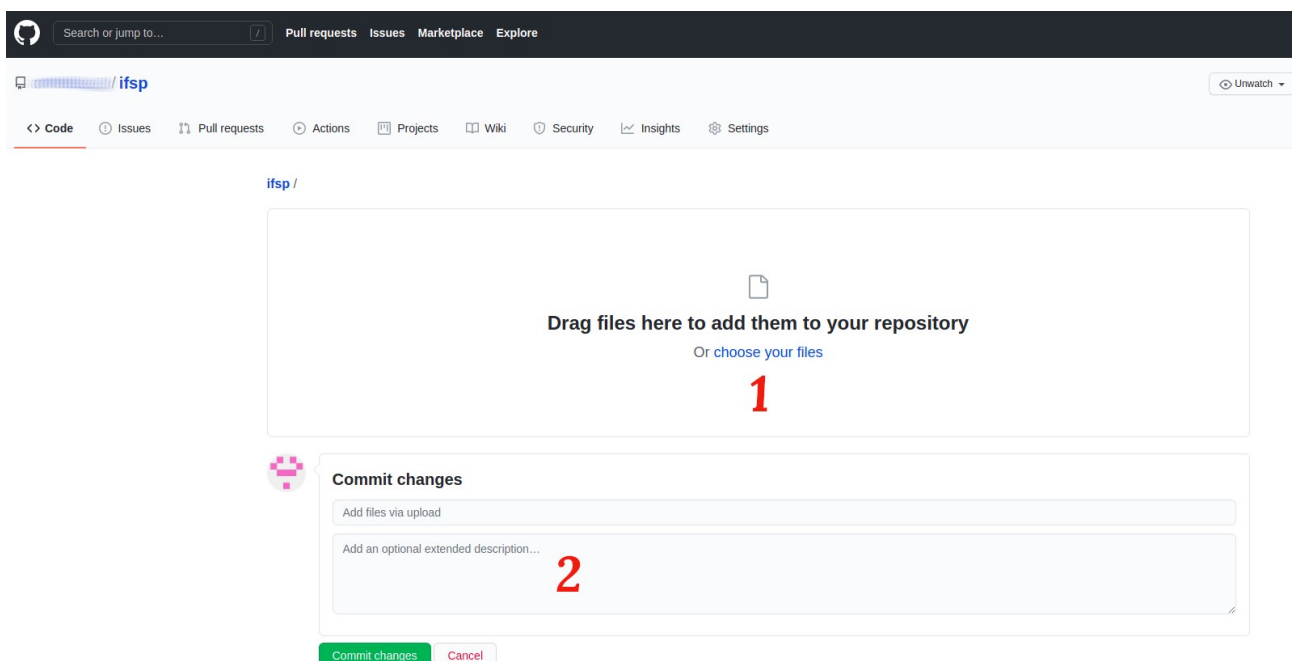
Search or jump to… / Pull requests Issues Marketplace Explore

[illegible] / ifsp

Unwatch

<> Code Issues Pull requests Actions Projects Wiki Security Insights Settings

ifsp /

Drag files here to add them to your repository

Or choose your files

1

Commit changes

Add files via upload

Add an optional extended description…

2

Commit changes Cancel